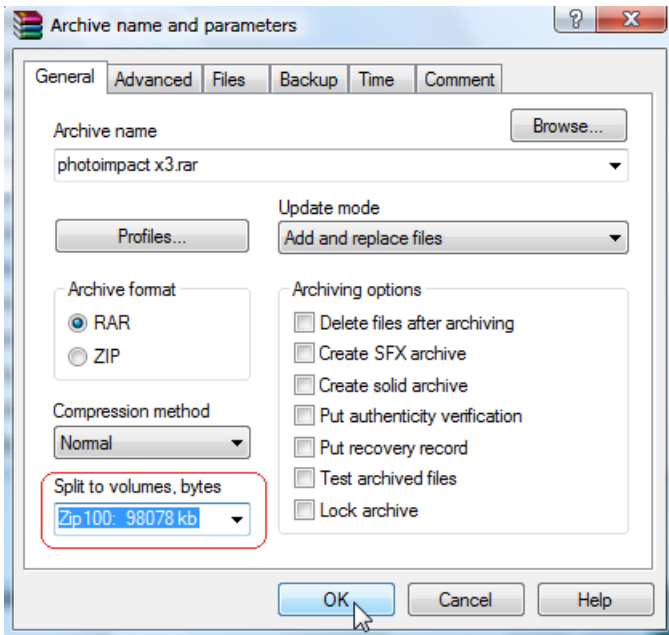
Archive name and parameters

?

General
Advanced
Files
Backup
Time
Comment

Archive name
Browse...
photoimpact x3.rar

Update mode
Profiles...
Add and replace files

Archive format
RAR
ZIP

Archiving options
Delete files after archiving
Create SFX archive
Create solid archive
Put authenticity verification
Put recovery record
Test archived files
Lock archive

Compression method
Normal

Split to volumes, bytes
Zip100: 98078 kb

OK
Cancel
Help